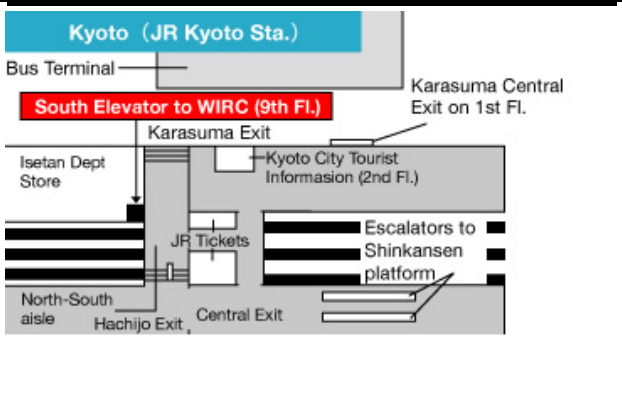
Kyoto（JR Kyoto Sta.）

Bus Terminal

Karasuma Central Exit on 1st Fl.

South Elevator to WIRC (9th Fl.)

Karasuma Exit

Isetan Dept Store

Kyoto City Tourist Informasion (2nd Fl.)

JR Tickets

Escalators to Shinkansen platform

North-South aisle

Hachijo Exit

Central Exit